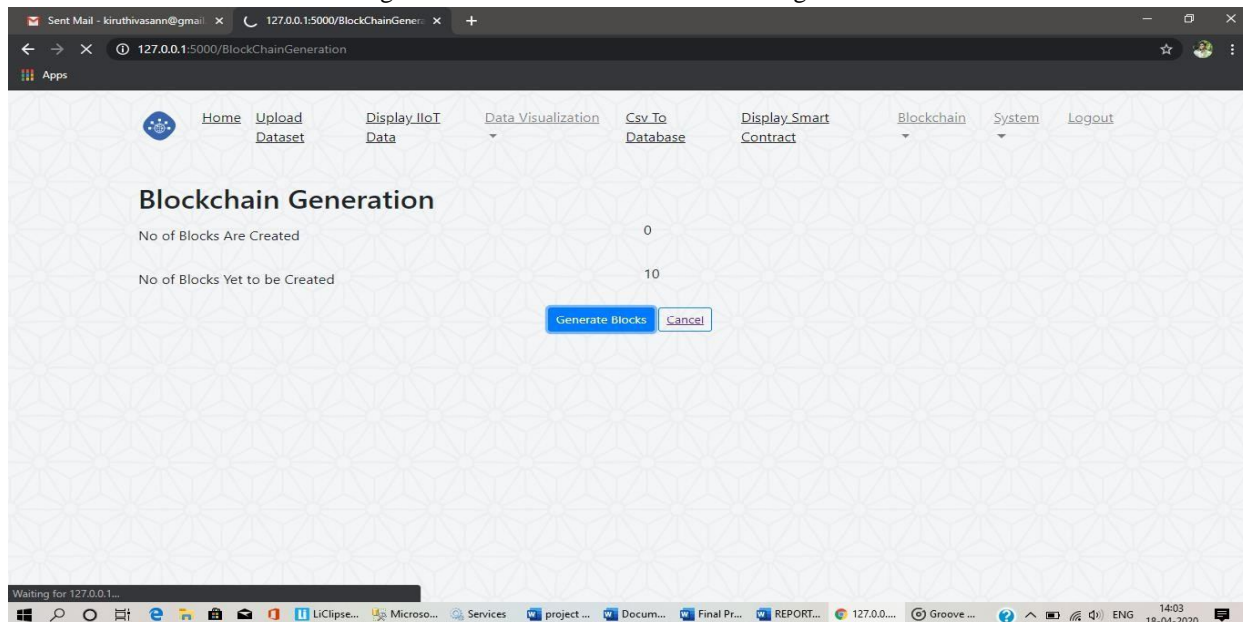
Sent Mail - kiruthivasann@gmail ×
127.0.0.1:5000/BlockChainGenera ×
+
127.0.0.1:5000/BlockChainGeneration
Apps

Home Upload Dataset Display IIoT Data Data Visualization Csv To Database Display Smart Contract Blockchain System Logout

Blockchain Generation

No of Blocks Are Created 0

No of Blocks Yet to be Created 10

Generate Blocks Cancel

Waiting for 127.0.0.1...

LiClipse... Microso... Services project ... Docum... Final Pr... REPORT... 127.0.0.... Groove ... ENG 14:03 18-04-2020